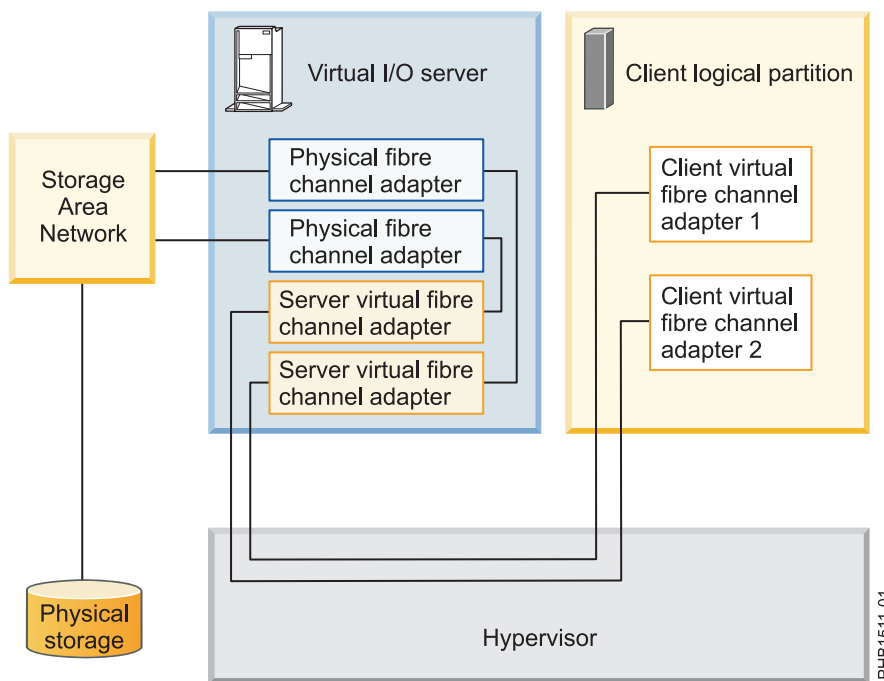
Virtual I/O server

Client logical partition

Storage Area Network

Physical fibre channel adapter

Physical fibre channel adapter

Server virtual fibre channel adapter

Server virtual fibre channel adapter

Client virtual fibre channel adapter 1

Client virtual fibre channel adapter 2

Physical storage

Hypervisor

PHB1511-01